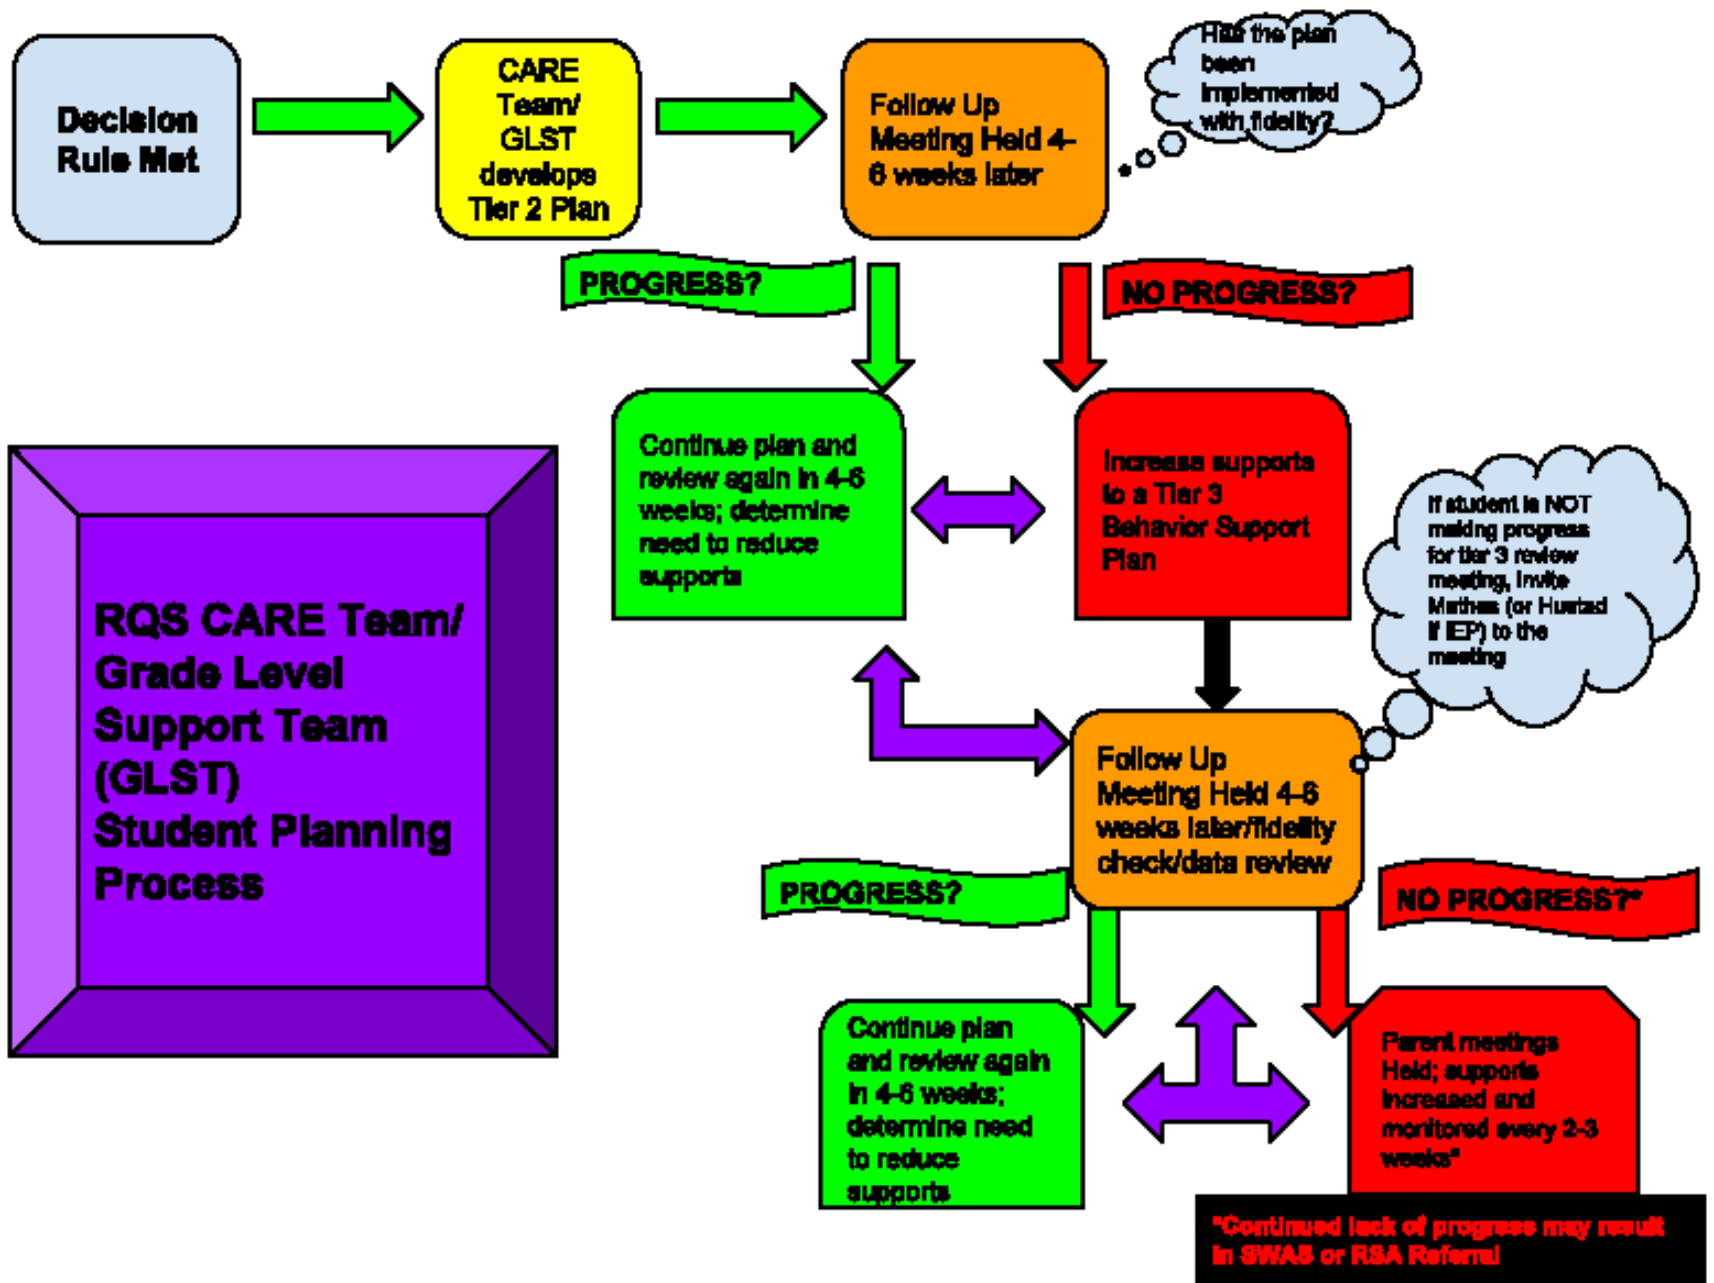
Decision Rule Met

CARE Team/ GLST develops Tier 2 Plan

Follow Up Meeting Held 4-6 weeks later

Has the plan been implemented with fidelity?

PROGRESS?

NO PROGRESS?

Continue plan and review again in 4-6 weeks; determine need to reduce supports

Increase supports to a Tier 3 Behavior Support Plan

If student is NOT making progress for tier 3 review meeting, invite Mathes (or Husted if IEP) to the meeting

RQS CARE Team/ Grade Level Support Team (GLST) Student Planning Process

Follow Up Meeting Held 4-6 weeks later/fidelity check/data review

PROGRESS?

NO PROGRESS?*

Continue plan and review again in 4-6 weeks; determine need to reduce supports

Parent meetings Held; supports increased and monitored every 2-3 weeks*

*Continued lack of progress may result in SWAS or RSA Referral